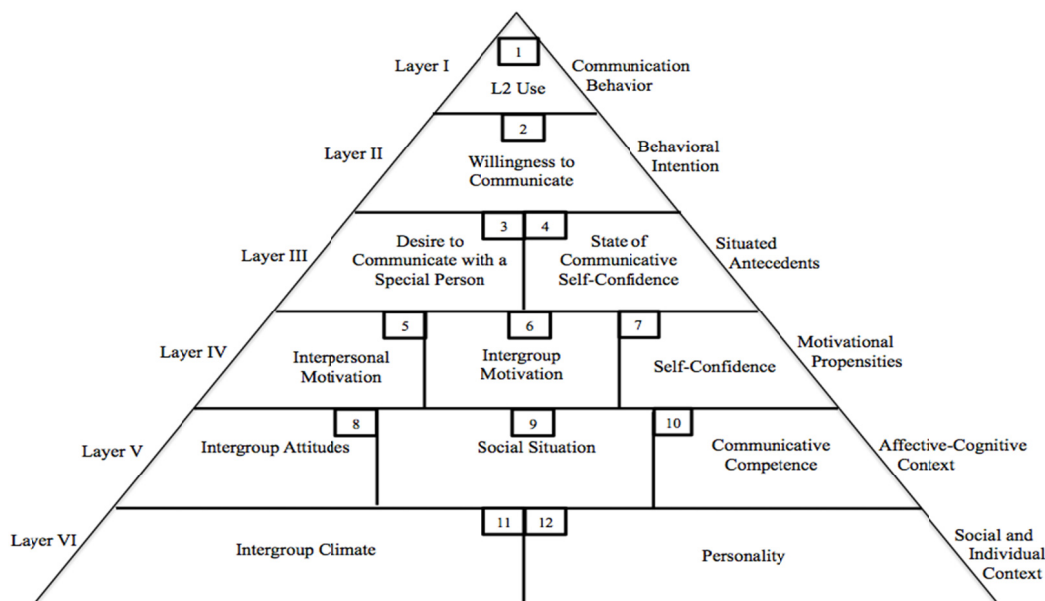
Layer I
1
L2 Use
Communication Behavior

Layer II
2
Willingness to Communicate
Behavioral Intention

Layer III
3
Desire to Communicate with a Special Person
4
State of Communicative Self-Confidence
Situated Antecedents

Layer IV
5
Interpersonal Motivation
6
Intergroup Motivation
7
Self-Confidence
Motivational Propensities

Layer V
8
Intergroup Attitudes
9
Social Situation
10
Communicative Competence
Affective-Cognitive Context

Layer VI
11
Intergroup Climate
12
Personality
Social and Individual Context